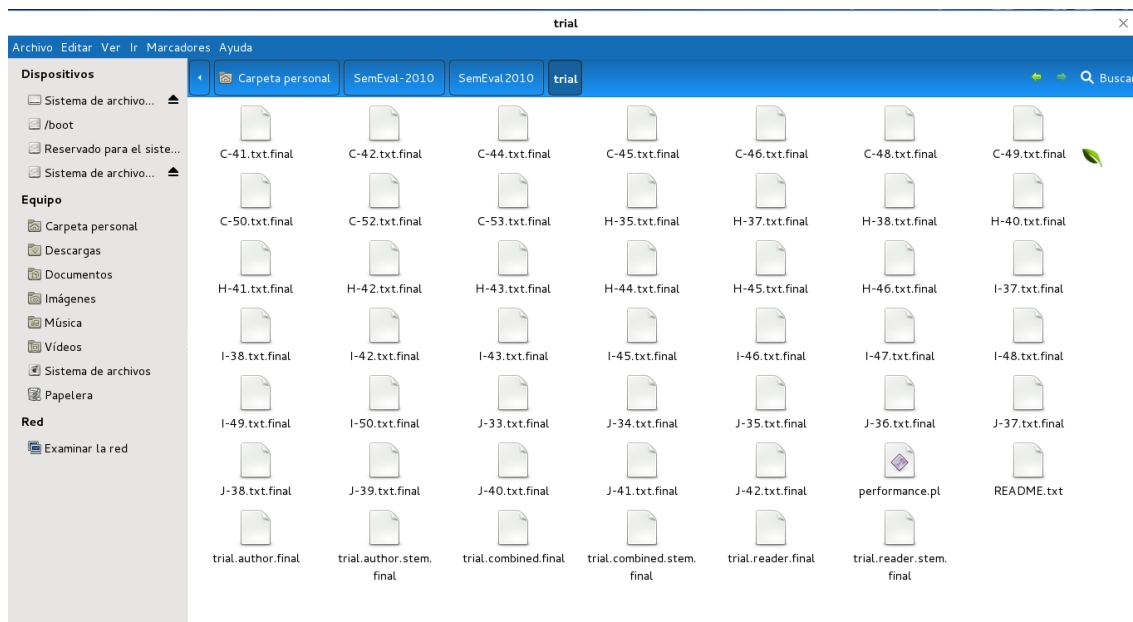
trial

Archivo Editar Ver Ir Marcadores Ayuda

Dispositivos
Sistema de archivo...
/boot
Reservado para el siste...
Sistema de archivo...
Equipo
Carpeta personal
Descargas
Documentos
Imágenes
Música
Vídeos
Sistema de archivos
Papelera
Red
Examinar la red

Carpeta personal SemEval-2010 SemEval2010 trial

Buscar

C-41.txt.final C-42.txt.final C-44.txt.final C-45.txt.final C-46.txt.final C-48.txt.final C-49.txt.final
C-50.txt.final C-52.txt.final C-53.txt.final H-35.txt.final H-37.txt.final H-38.txt.final H-40.txt.final
H-41.txt.final H-42.txt.final H-43.txt.final H-44.txt.final H-45.txt.final H-46.txt.final I-37.txt.final
I-38.txt.final I-42.txt.final I-43.txt.final I-45.txt.final I-46.txt.final I-47.txt.final I-48.txt.final
I-49.txt.final I-50.txt.final J-33.txt.final J-34.txt.final J-35.txt.final J-36.txt.final J-37.txt.final
J-38.txt.final J-39.txt.final J-40.txt.final J-41.txt.final J-42.txt.final performance.pl README.txt
trial.author.final trial.author.stem.final trial.combined.final trial.combined.stem.final trial.reader.final trial.reader.stem.final